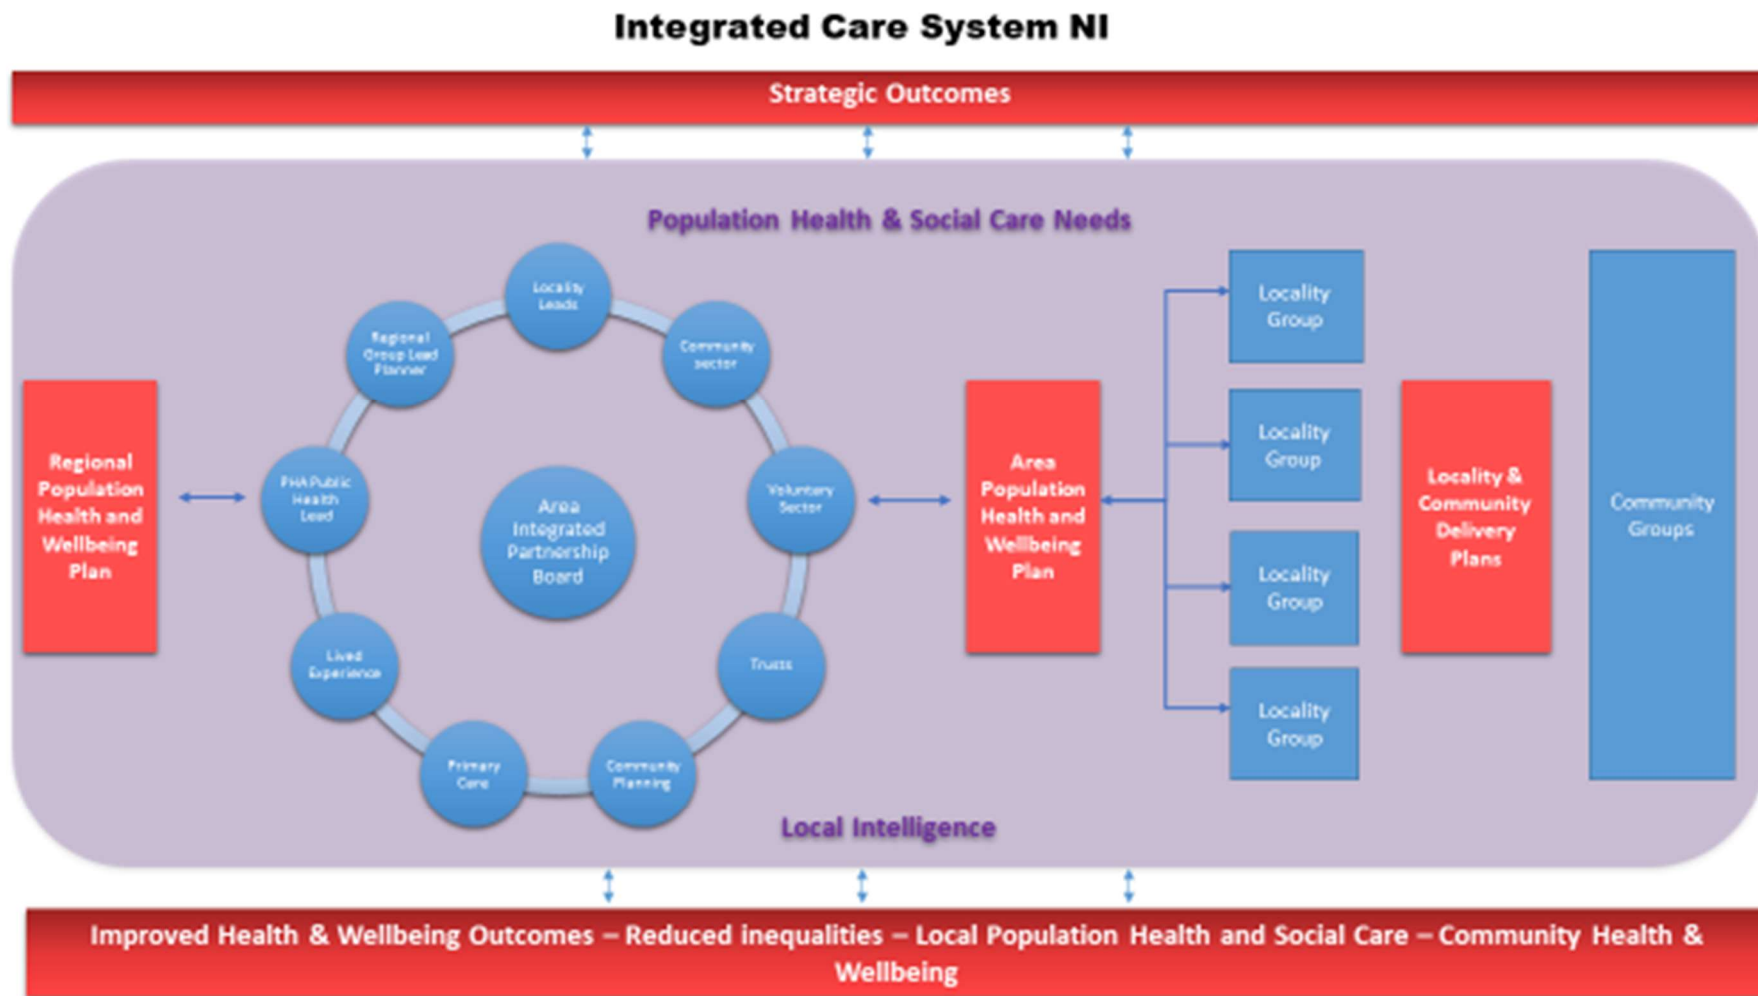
Integrated Care System NI

Strategic Outcomes

Population Health & Social Care Needs

Regional Population Health and Wellbeing Plan

Locality Leads

Community sector

Voluntary Sector

Trusts

Community Planning

Primary Care

Lived Experience

PHA Public Health Lead

Regional Group Lead Planner

Area Integrated Partnership Board

Area Population Health and Wellbeing Plan

Locality Group

Locality Group

Locality Group

Locality Group

Locality & Community Delivery Plans

Community Groups

Local Intelligence

Improved Health & Wellbeing Outcomes – Reduced inequalities – Local Population Health and Social Care – Community Health & Wellbeing